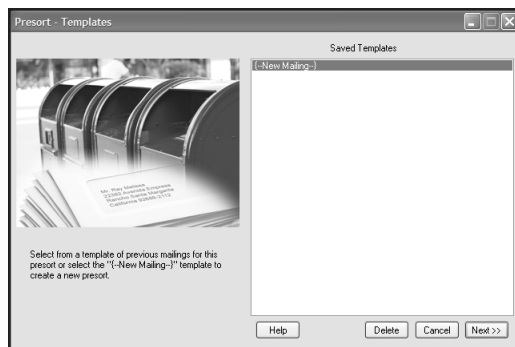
Presort - Templates

Saved Templates

{--New Mailing--}

Mr. Ray Melissa
22382 Avenida Empresa
Rancho Santa Margarita
California 92688-2112

Select from a template of previous mailings for this presort or select the "{--New Mailing--}" template to create a new presort.

Help

Delete

Cancel

Next>>